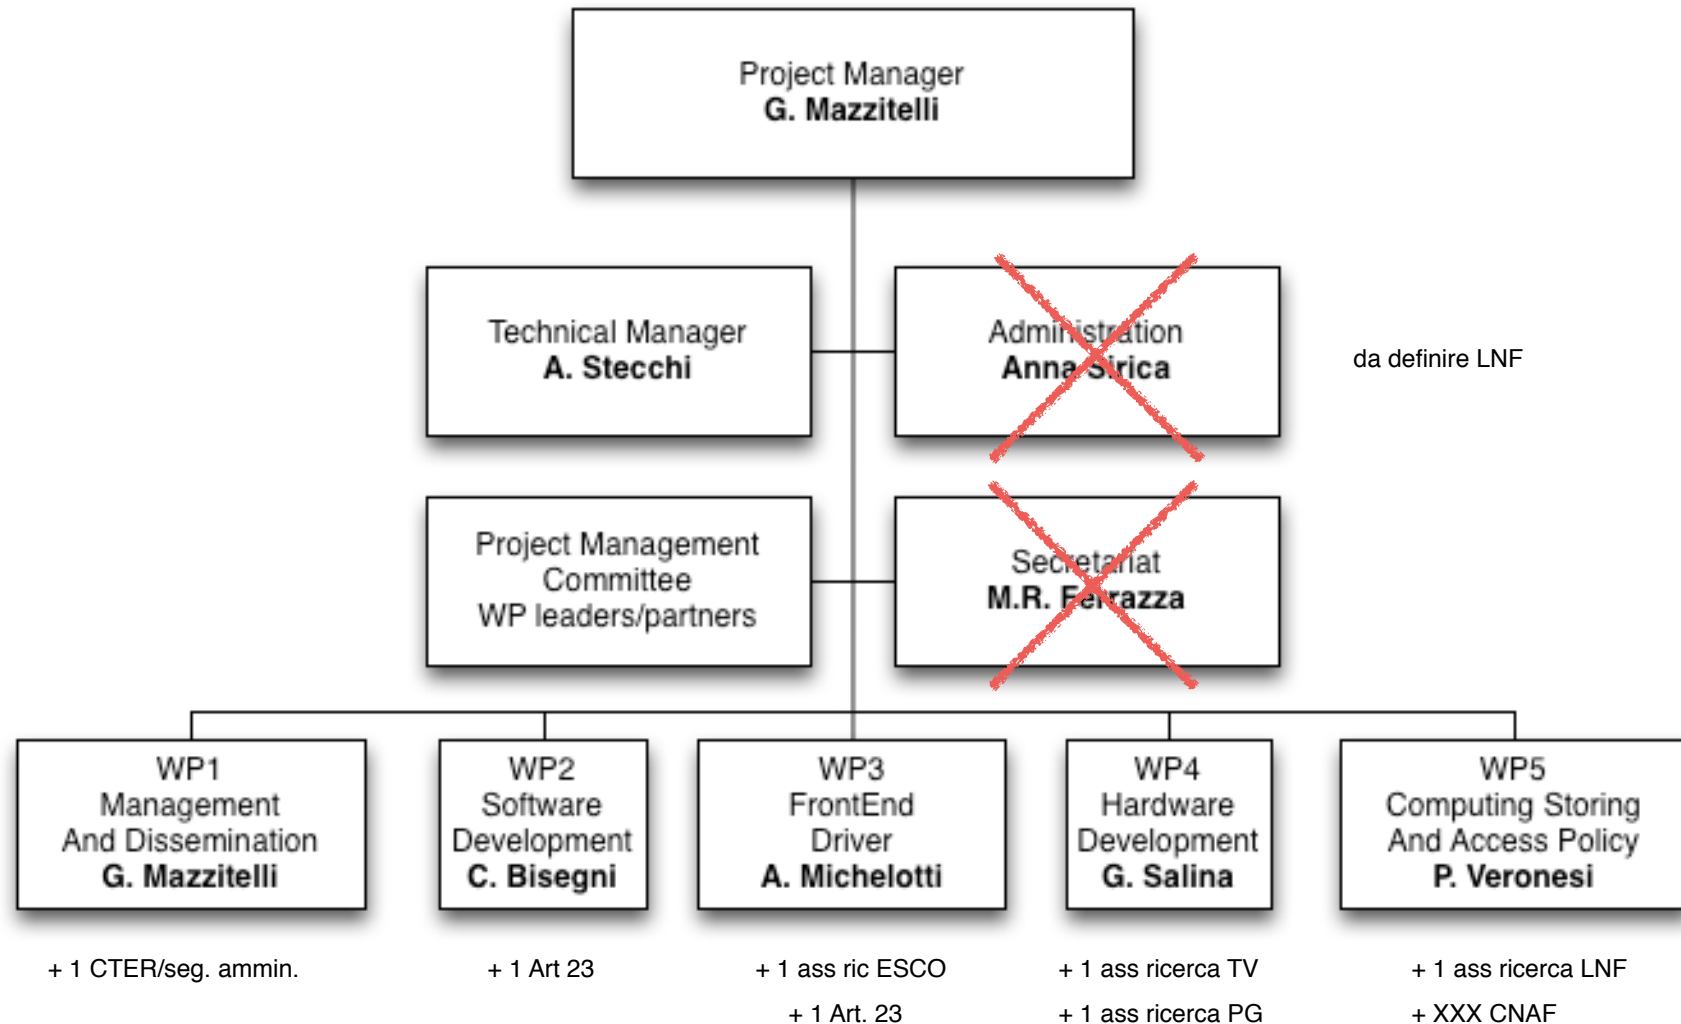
Project Manager
G. Mazzitelli

Technical Manager
A. Stecchi

Administration
Anna Sirica

da definire LNF

Project Management Committee
WP leaders/partners

Secretariat
M.R. Ferrazza

WP1
Management And Dissemination
G. Mazzitelli

WP2
Software Development
C. Bisegni

WP3
FrontEnd Driver
A. Michelotti

WP4
Hardware Development
G. Salina

WP5
Computing Storing And Access Policy
P. Veronesi

+ 1 CTER/seg. ammin.

+ 1 Art 23

+ 1 ass ric ESCO
+ 1 Art. 23

+ 1 ass ricerca TV
+ 1 ass ricerca PG

+ 1 ass ricerca LNF
+ XXX CNAF